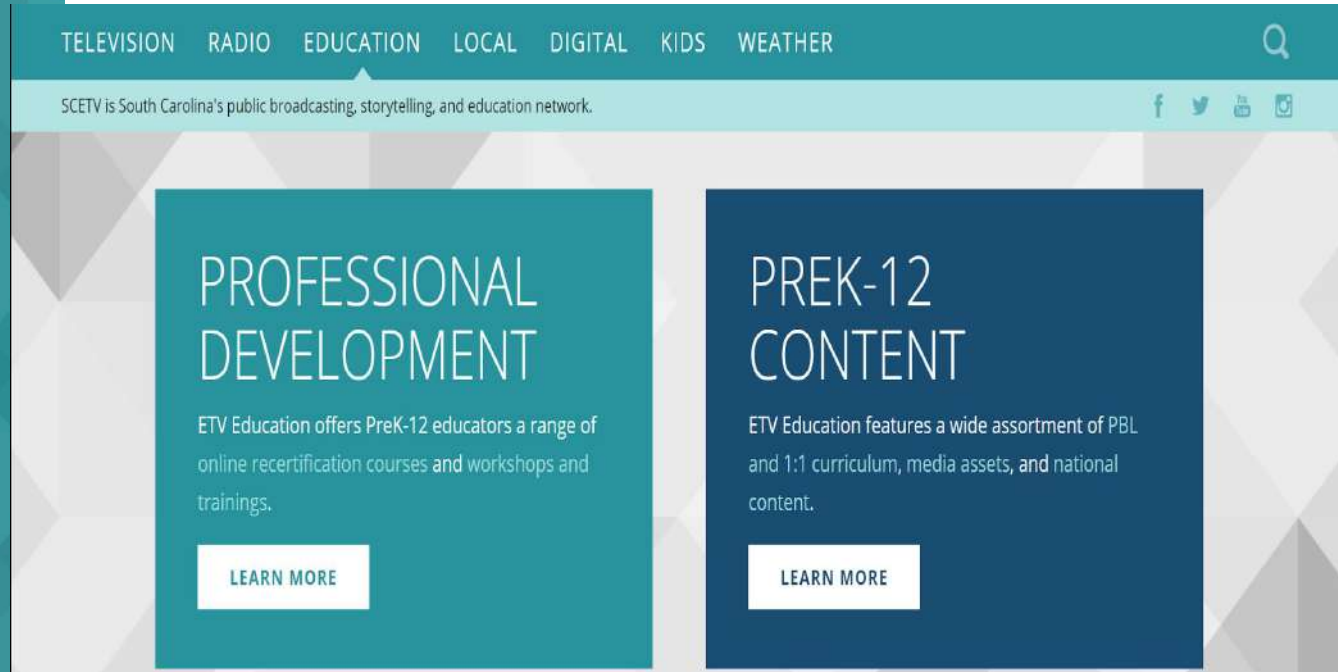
TELEVISION RADIO EDUCATION LOCAL DIGITAL KIDS WEATHER

SCETV is South Carolina's public broadcasting, storytelling, and education network.

PROFESSIONAL DEVELOPMENT

ETV Education offers PreK-12 educators a range of online recertification courses and workshops and trainings.

LEARN MORE

PREK-12 CONTENT

ETV Education features a wide assortment of PBL and 1:1 curriculum, media assets, and national content.

LEARN MORE